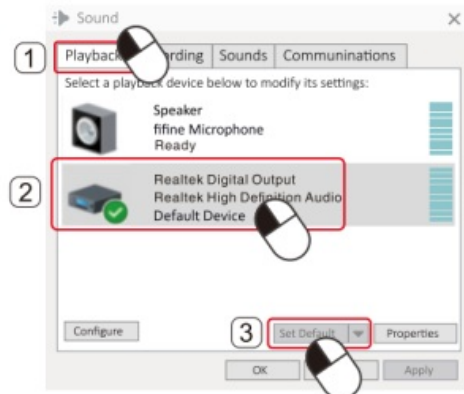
Sound

×

1

Playback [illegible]rding Sounds Communinations

Select a playb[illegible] device below to modify its settings:

Speaker
fifine Microphone
Ready

2

Realtek Digital Output
Realtek High Defin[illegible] Audio
Default Device

Configure

3

Set Default

Properties

OK

Apply